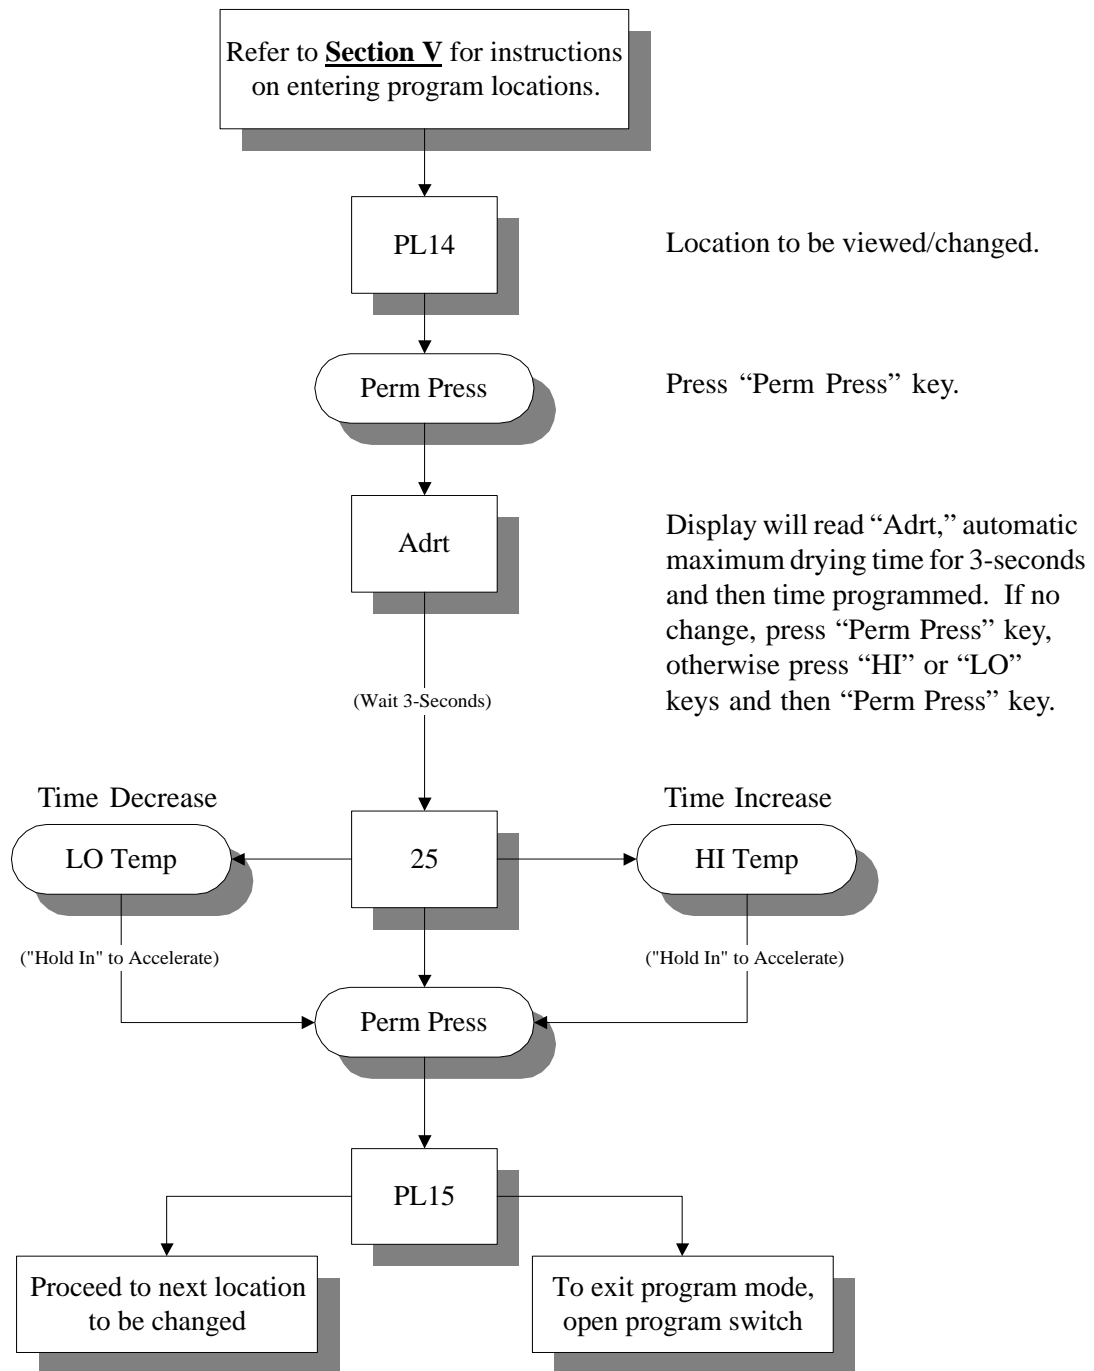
Refer to **Section V** for instructions on entering program locations.

PL14

Location to be viewed/changed.

Perm Press

Press "Perm Press" key.

Adrt

Display will read "Adrt," automatic maximum drying time for 3-seconds and then time programmed. If no change, press "Perm Press" key, otherwise press "HI" or "LO" keys and then "Perm Press" key.

(Wait 3-Seconds)

Time Decrease

Time Increase

LO Temp

25

HI Temp

("Hold In" to Accelerate)

("Hold In" to Accelerate)

Perm Press

PL15

Proceed to next location to be changed

To exit program mode, open program switch